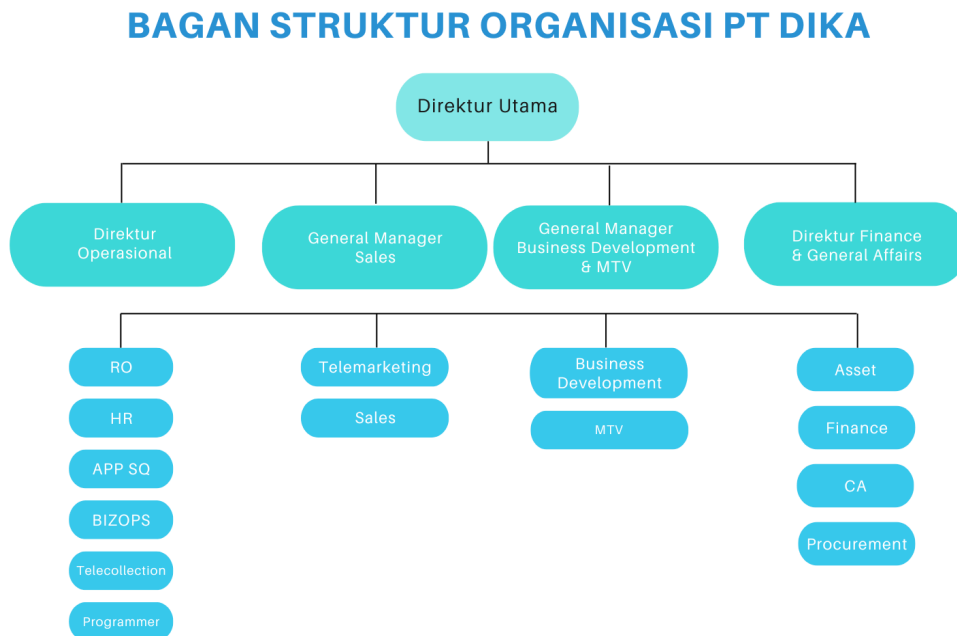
BAGAN STRUKTUR ORGANISASI PT DIKA

Direktur Utama

Direktur Operasional

General Manager Sales

General Manager Business Development & MTV

Direktur Finance & General Affairs

RO

HR

APP SQ

BIZOPS

Telecollection

Programmer

Telemarketing

Sales

Business Development

MTV

Asset

Finance

CA

Procurement